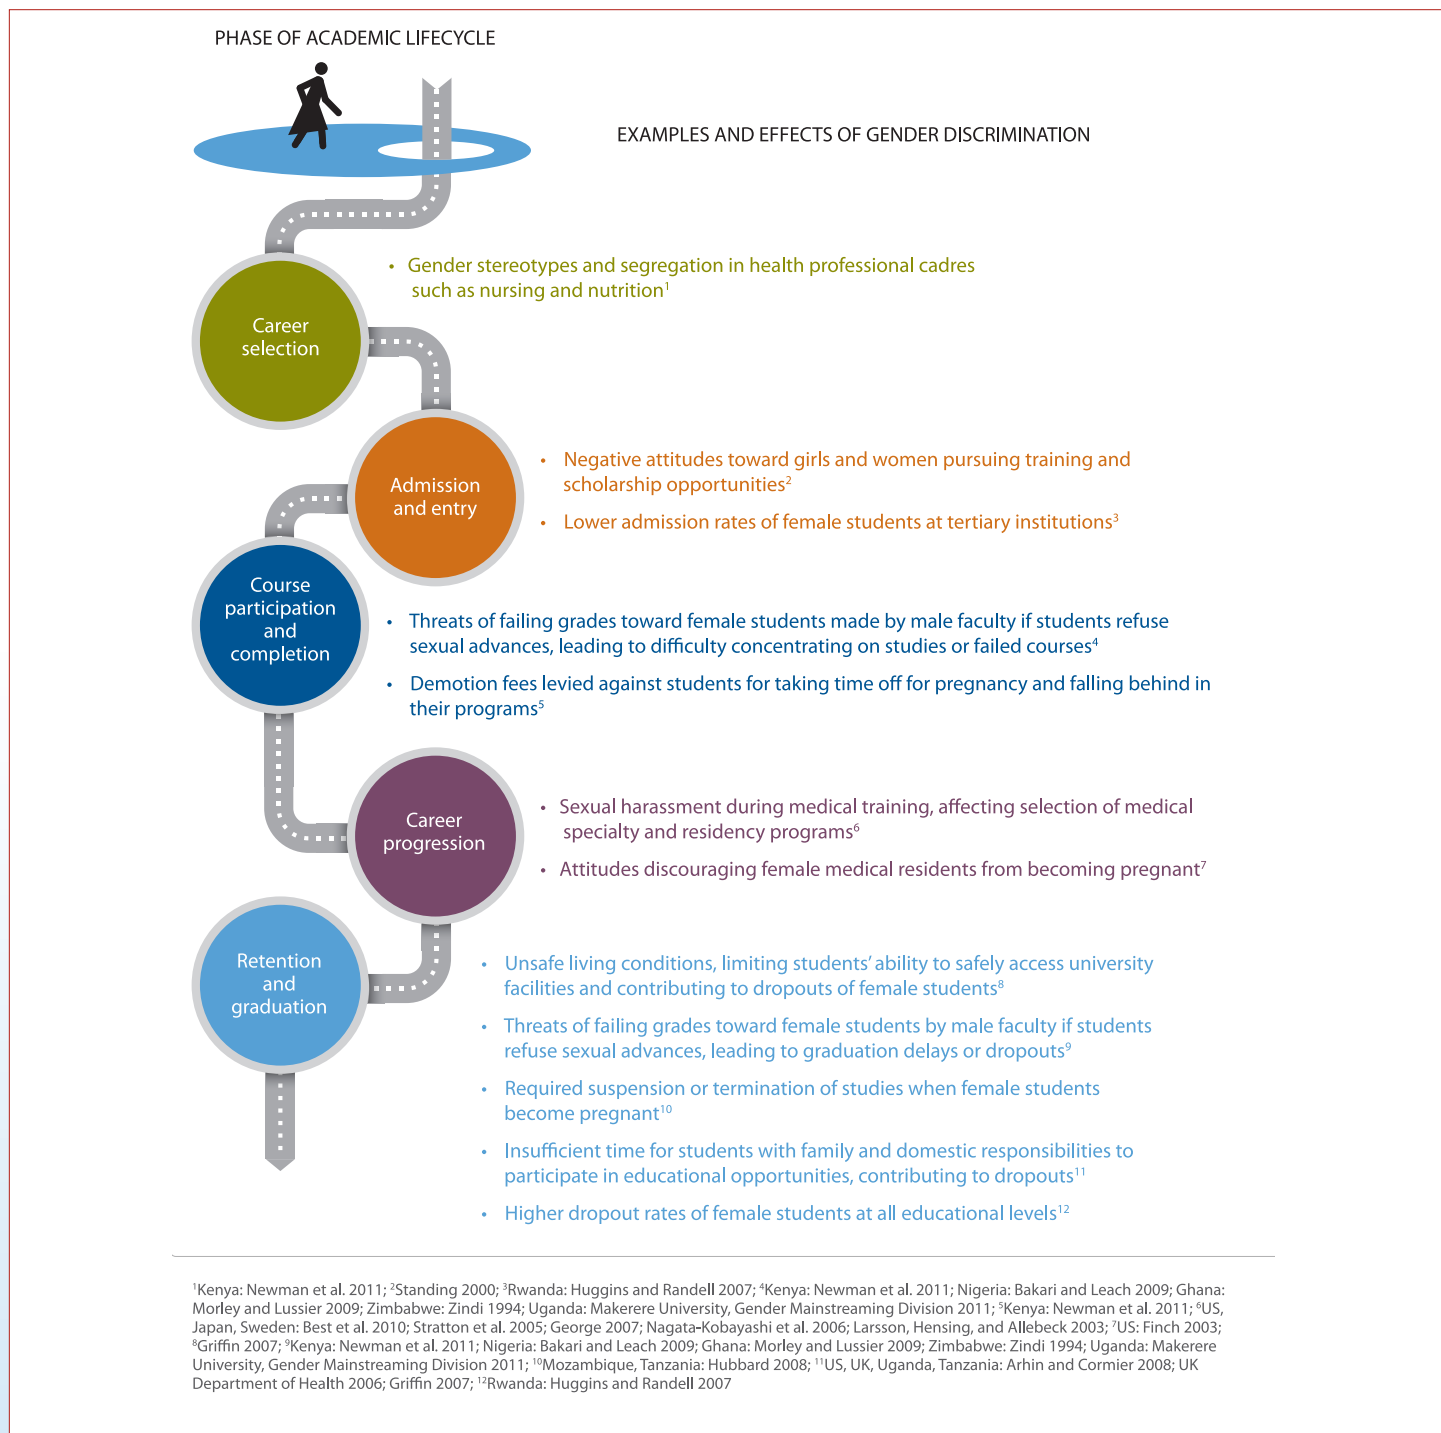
PHASE OF ACADEMIC LIFECYCLE

EXAMPLES AND EFFECTS OF GENDER DISCRIMINATION

Career selection

• Gender stereotypes and segregation in health professional cadres such as nursing and nutrition$^{1}$

Admission and entry

• Negative attitudes toward girls and women pursuing training and scholarship opportunities$^{2}$

• Lower admission rates of female students at tertiary institutions$^{3}$

Course participation and completion

• Threats of failing grades toward female students made by male faculty if students refuse sexual advances, leading to difficulty concentrating on studies or failed courses$^{4}$

• Demotion fees levied against students for taking time off for pregnancy and falling behind in their programs$^{5}$

Career progression

• Sexual harassment during medical training, affecting selection of medical specialty and residency programs$^{6}$

• Attitudes discouraging female medical residents from becoming pregnant$^{7}$

Retention and graduation

• Unsafe living conditions, limiting students' ability to safely access university facilities and contributing to dropouts of female students$^{8}$

• Threats of failing grades toward female students by male faculty if students refuse sexual advances, leading to graduation delays or dropouts$^{9}$

• Required suspension or termination of studies when female students become pregnant$^{10}$

• Insufficient time for students with family and domestic responsibilities to participate in educational opportunities, contributing to dropouts$^{11}$

• Higher dropout rates of female students at all educational levels$^{12}$

$^{1}$Kenya: Newman et al. 2011; $^{2}$Standing 2000; $^{3}$Rwanda: Huggins and Randell 2007; $^{4}$Kenya: Newman et al. 2011; Nigeria: Bakari and Leach 2009; Ghana: Morley and Lussier 2009; Zimbabwe: Zindi 1994; Uganda: Makerere University, Gender Mainstreaming Division 2011; $^{5}$Kenya: Newman et al. 2011; $^{6}$US, Japan, Sweden: Best et al. 2010; Stratton et al. 2005; George 2007; Nagata-Kobayashi et al. 2006; Larsson, Hensing, and Allebeck 2003; $^{7}$US: Finch 2003; $^{8}$Griffin 2007; $^{9}$Kenya: Newman et al. 2011; Nigeria: Bakari and Leach 2009; Ghana: Morley and Lussier 2009; Zimbabwe: Zindi 1994; Uganda: Makerere University, Gender Mainstreaming Division 2011; $^{10}$Mozambique, Tanzania: Hubbard 2008; $^{11}$US, UK, Uganda, Tanzania: Arhin and Cormier 2008; UK Department of Health 2006; Griffin 2007; $^{12}$Rwanda: Huggins and Randell 2007